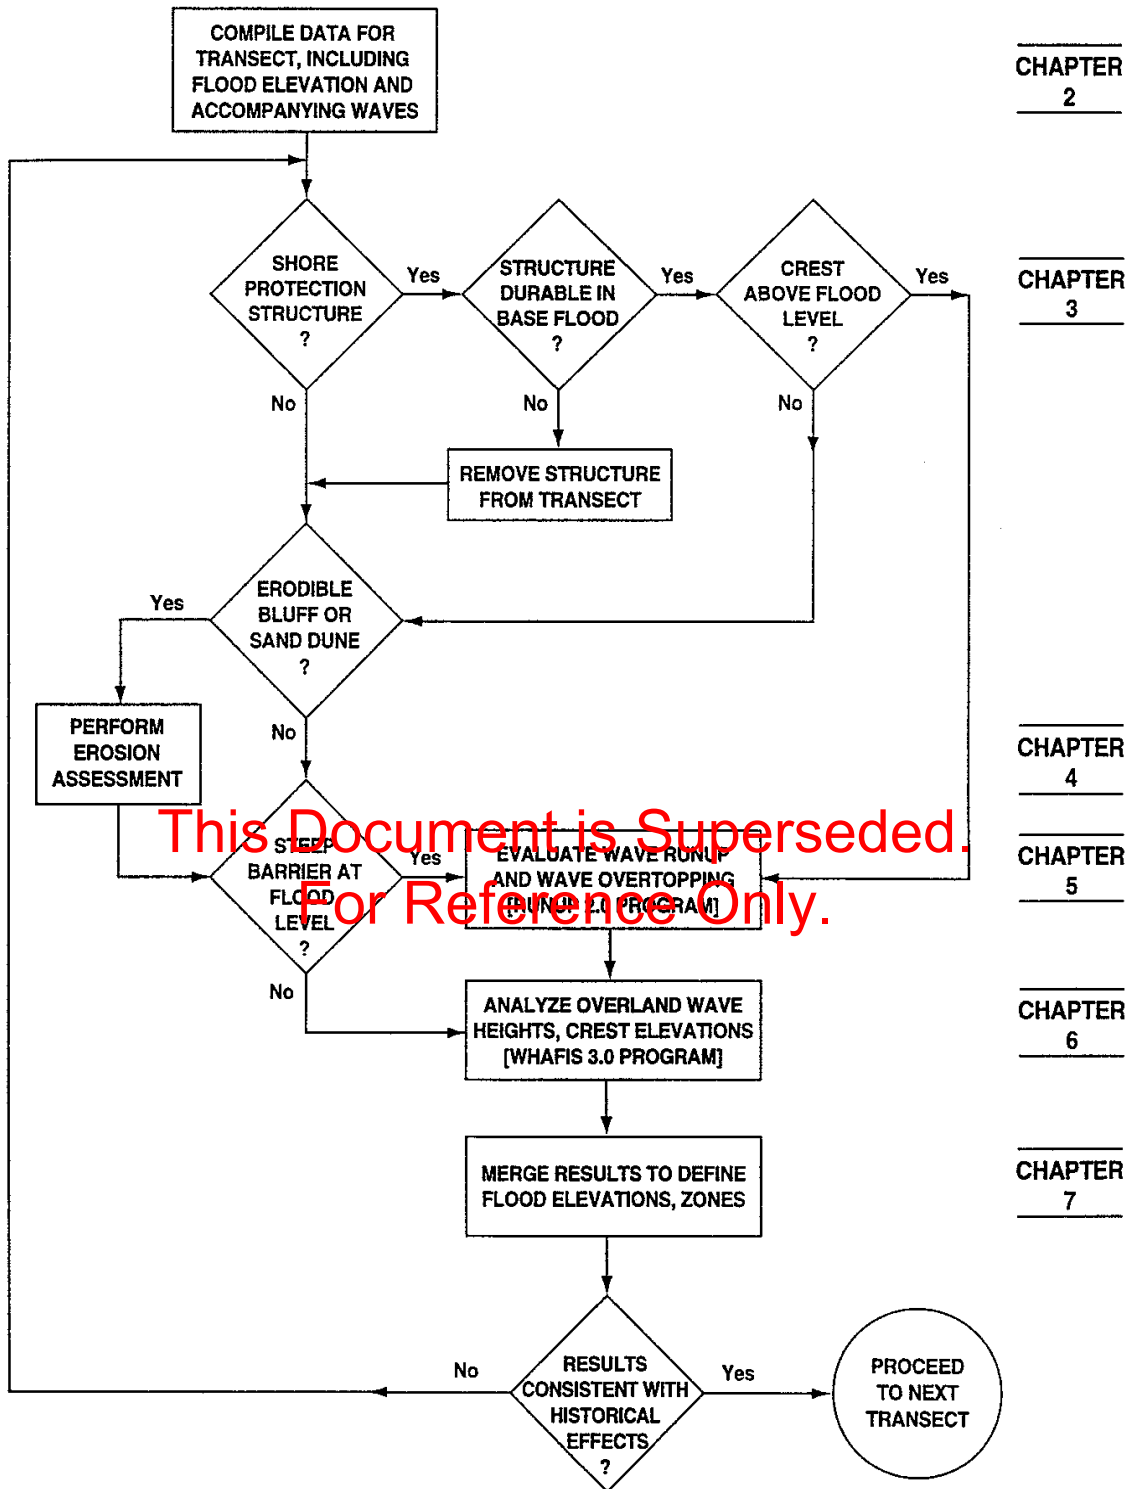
COMPILE DATA FOR TRANSECT, INCLUDING FLOOD ELEVATION AND ACCOMPANYING WAVES

CHAPTER 2

SHORE PROTECTION STRUCTURE ?

Yes

STRUCTURE DURABLE IN BASE FLOOD ?

Yes

CREST ABOVE FLOOD LEVEL ?

Yes

CHAPTER 3

No

No

No

REMOVE STRUCTURE FROM TRANSECT

Yes

ERODIBLE BLUFF OR SAND DUNE ?

PERFORM EROSION ASSESSMENT

No

CHAPTER 4

This Document is Superseded.

STEEP BARRIER AT FLOOD LEVEL ?

Yes

EVALUATE WAVE RUNUP AND WAVE OVERTOPPING [RUNUP 2.0 PROGRAM]

For Reference Only.

CHAPTER 5

No

ANALYZE OVERLAND WAVE HEIGHTS, CREST ELEVATIONS [WHAFIS 3.0 PROGRAM]

CHAPTER 6

MERGE RESULTS TO DEFINE FLOOD ELEVATIONS, ZONES

CHAPTER 7

No

RESULTS CONSISTENT WITH HISTORICAL EFFECTS ?

Yes

PROCEED TO NEXT TRANSECT